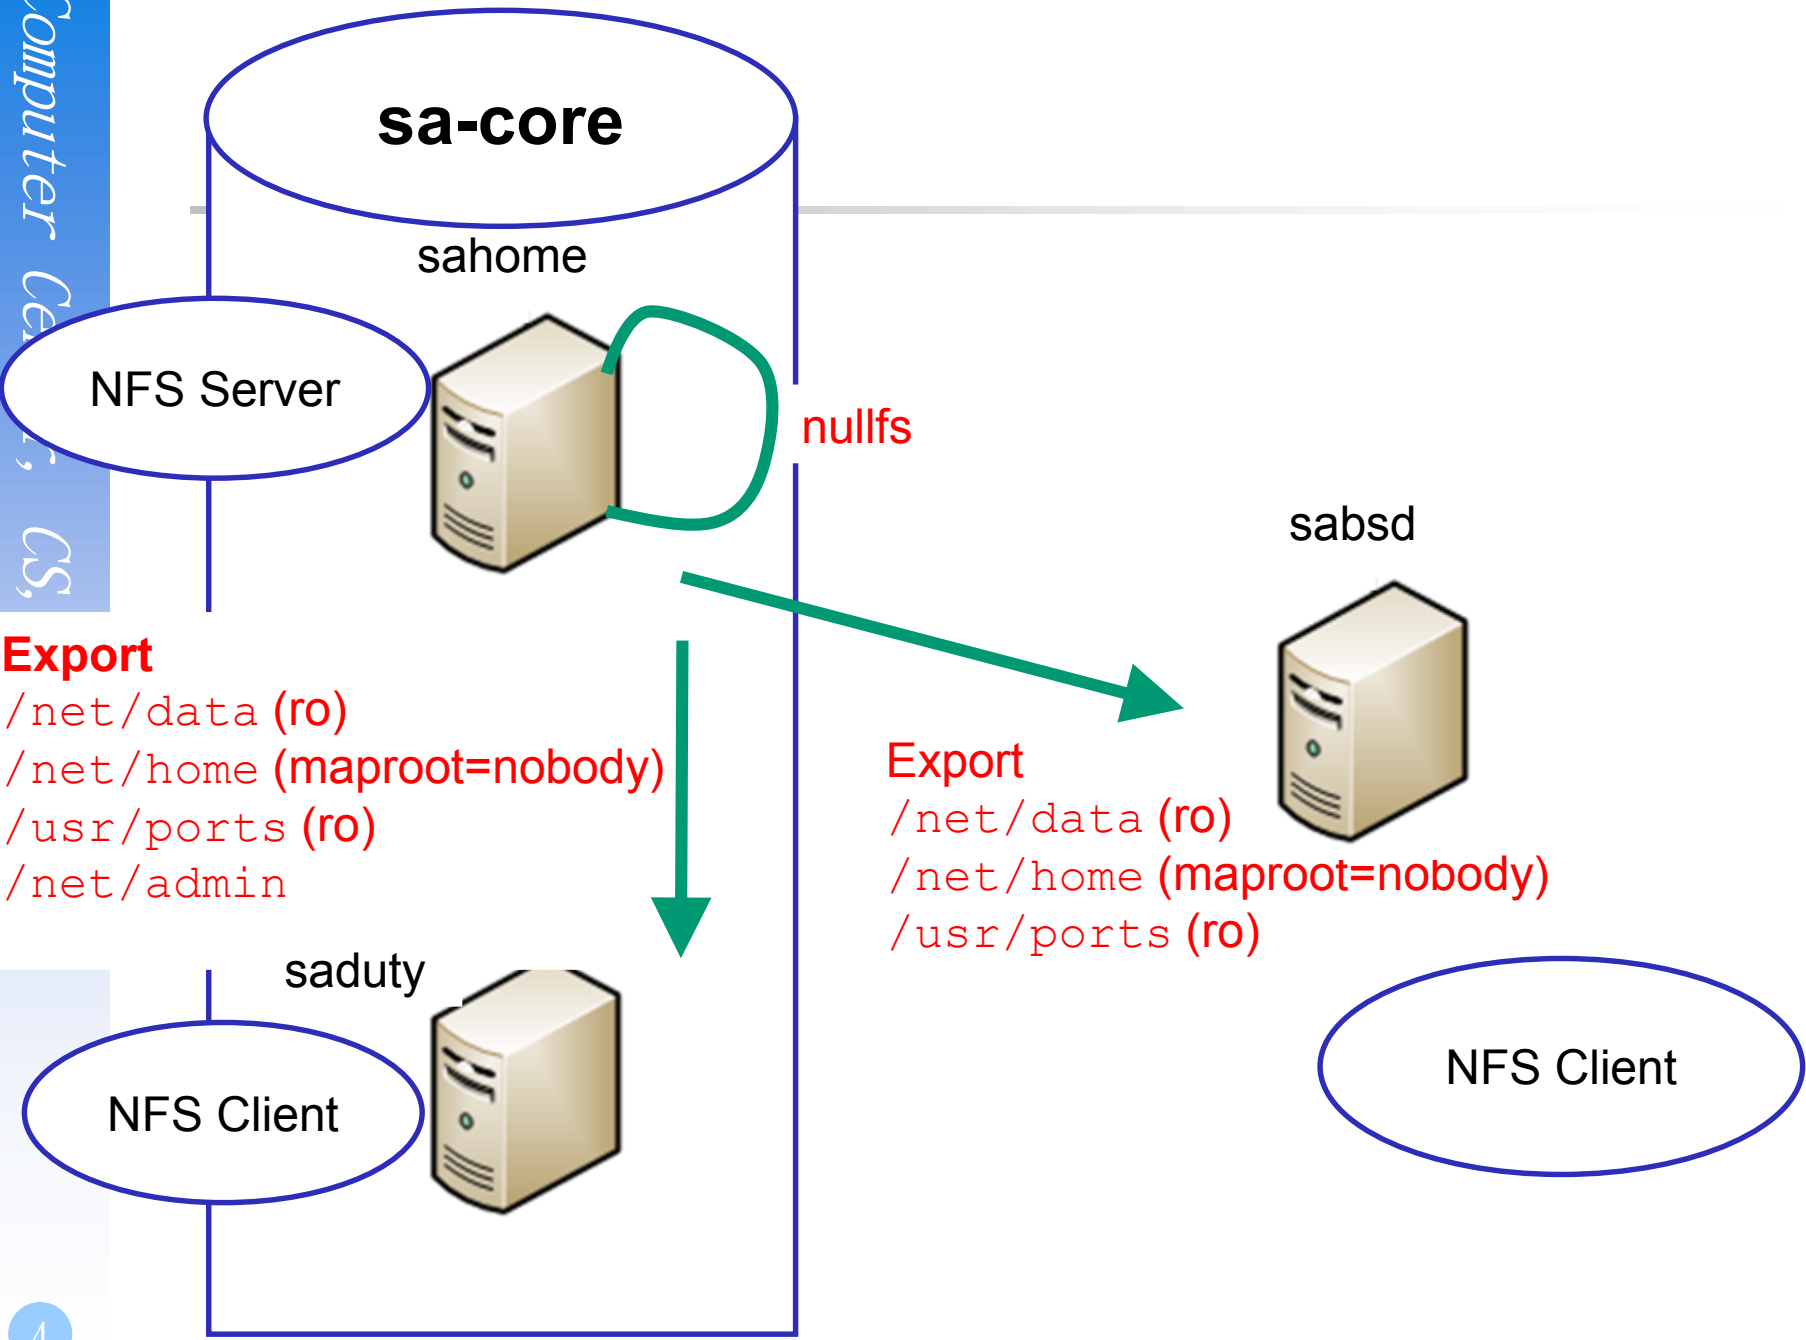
Computer Ce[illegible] CS,

sa-core

sahome

NFS Server

nullfs

sabsd

Export
/net/data (ro)
/net/home (maproot=nobody)
/usr/ports (ro)
/net/admin

Export
/net/data (ro)
/net/home (maproot=nobody)
/usr/ports (ro)

saduty

NFS Client

NFS Client